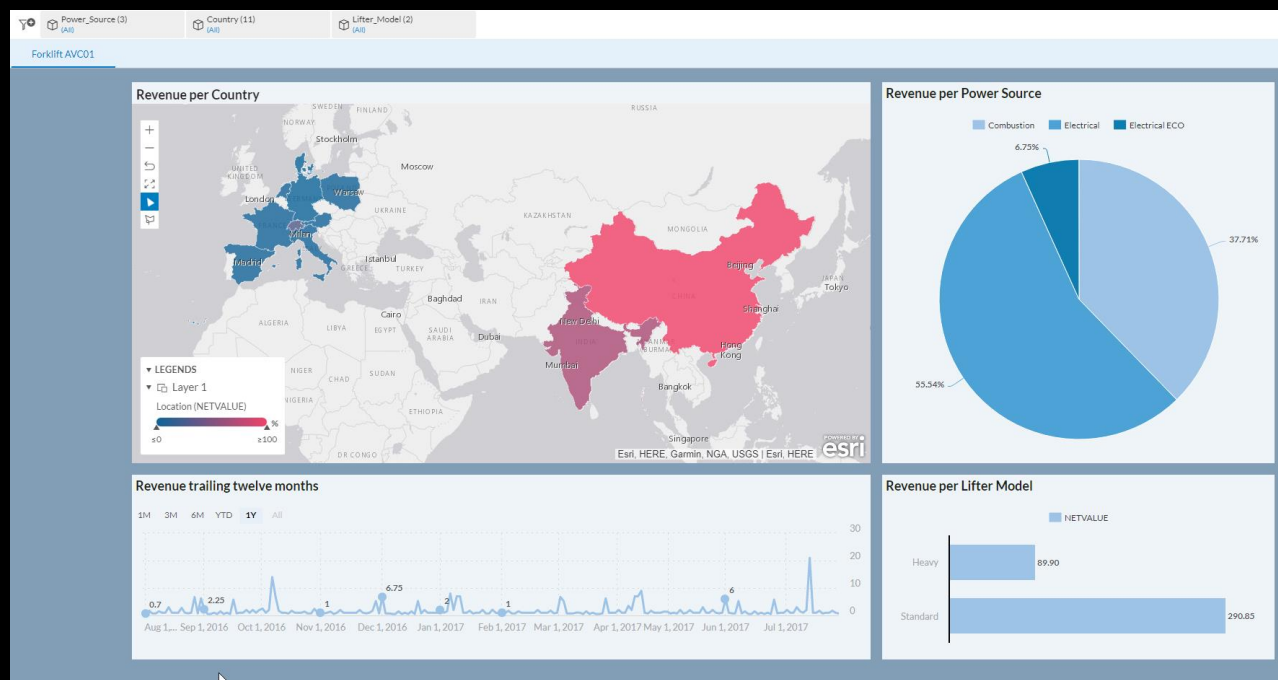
Power_Source (3)
(All)
Country (11)
(All)
Lifter_Model (2)
(All)

Forklift AVC01

Revenue per Country

SWEDEN FINLAND RUSSIA NORWAY Stockholm UNITED KINGDOM Moscow Warsaw London UKRAINE KAZAKHSTAN MONGOLIA Milan Madrid Istanbul GREECE TURKEY Beijing JAPAN Tokyo Baghdad IRAN CHINA ALGERIA LIBYA Cairo EGYPT SAUDI ARABIA Dubai New Delhi Shanghai INDIA MYANMAR (BURMA) Hong Kong Mumbai NIGER CHAD SUDAN Bangkok ETHIOPIA Singapore DR CONGO

LEGENDS
Layer 1
Location (NETVALUE)
%
≤0
≥100

Esri, HERE, Garmin, NGA, USGS | Esri, HERE
POWERED BY esri

Revenue per Power Source

Combustion
Electrical
Electrical ECO

6.75%
37.71%
55.54%

Revenue trailing twelve months

1M 3M 6M YTD 1Y All

30
20
10
0

0.7
2.25
1
6.75
2
1
6

Aug 1,... Sep 1, 2016 Oct 1, 2016 Nov 1, 2016 Dec 1, 2016 Jan 1, 2017 Feb 1, 2017 Mar 1, 2017 Apr 1, 2017 May 1, 2017 Jun 1, 2017 Jul 1, 2017

Revenue per Lifter Model

NETVALUE

Heavy
89.90
Standard
290.85